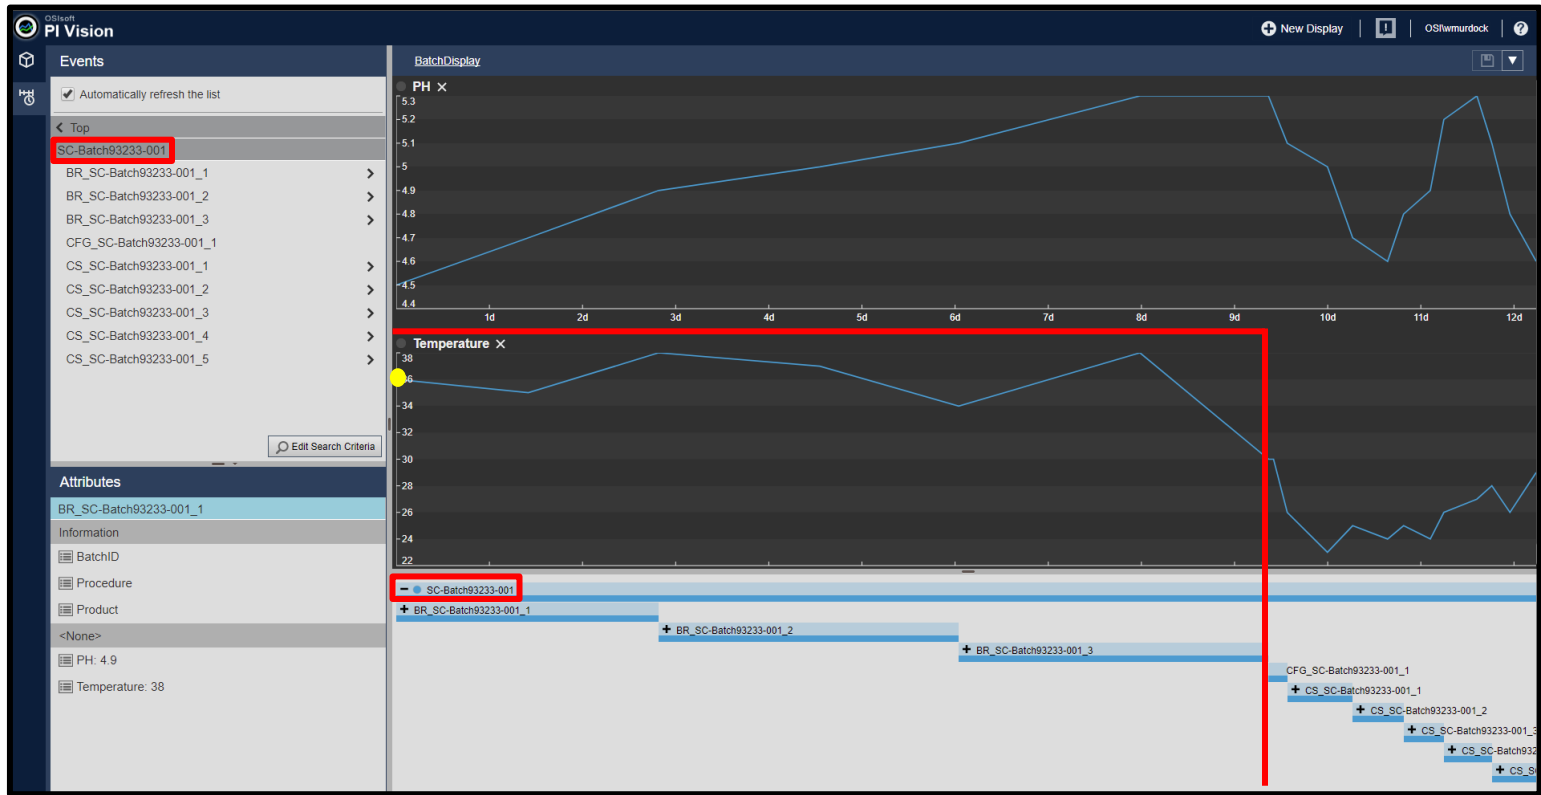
OSIsoft
PI Vision

New Display | OSI\wmurdock | ?

Events

Automatically refresh the list

Top
SC-Batch93233-001
BR_SC-Batch93233-001_1
BR_SC-Batch93233-001_2
BR_SC-Batch93233-001_3
CFG_SC-Batch93233-001_1
CS_SC-Batch93233-001_1
CS_SC-Batch93233-001_2
CS_SC-Batch93233-001_3
CS_SC-Batch93233-001_4
CS_SC-Batch93233-001_5

Edit Search Criteria

Attributes

BR_SC-Batch93233-001_1
Information
BatchID
Procedure
Product
<None>
PH: 4.9
Temperature: 38

BatchDisplay

PH ×
5.3
5.2
5.1
5
4.9
4.8
4.7
4.6
4.5
4.4
1d 2d 3d 4d 5d 6d 7d 8d 9d 10d 11d 12d

Temperature ×
38
36
34
32
30
28
26
24
22

SC-Batch93233-001
BR_SC-Batch93233-001_1
BR_SC-Batch93233-001_2
BR_SC-Batch93233-001_3
CFG_SC-Batch93233-001_1
CS_SC-Batch93233-001_1
CS_SC-Batch93233-001_2
CS_SC-Batch93233-001_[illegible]
CS_SC-Batch932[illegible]
CS_S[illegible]